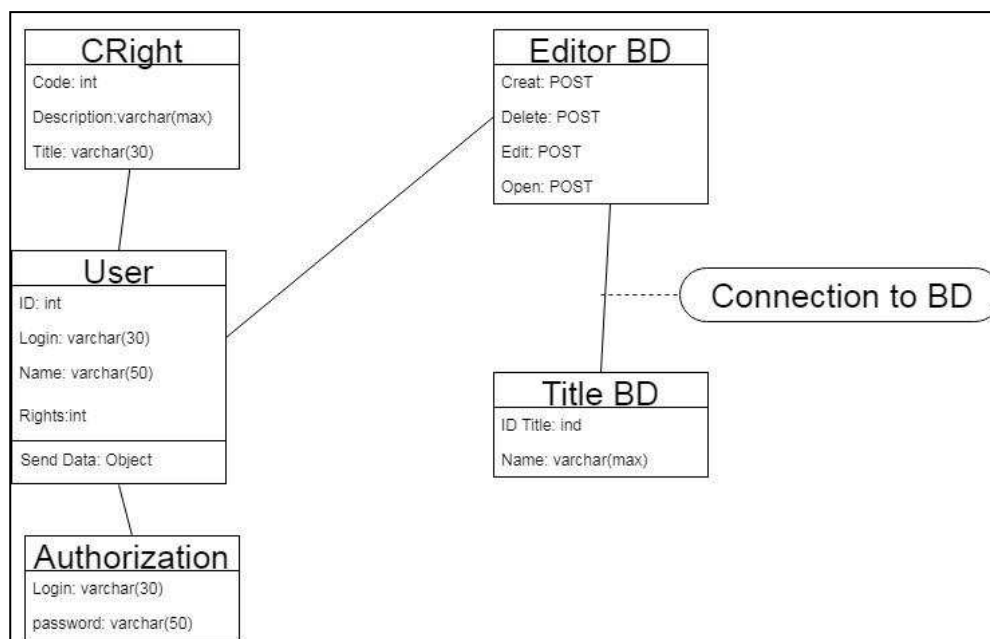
CRight
Code: int
Description:varchar(max)
Title: varchar(30)

Editor BD
Creat: POST
Delete: POST
Edit: POST
Open: POST

User
ID: int
Login: varchar(30)
Name: varchar(50)
Rights:int
Send Data: Object

Connection to BD

Title BD
ID Title: ind
Name: varchar(max)

Authorization
Login: varchar(30)
password: varchar(50)